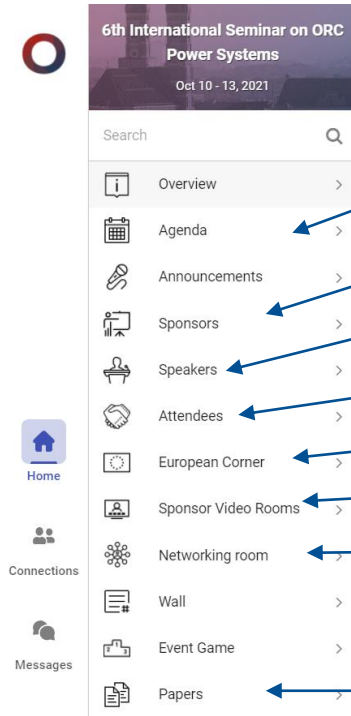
6th International Seminar on ORC Power Systems

Oct 10 - 13, 2021

Search

Overview >

Agenda >

Announcements >

Sponsors >

Speakers >

Attendees >

European Corner >

Sponsor Video Rooms >

Networking room >

Wall >

Event Game >

Papers >

Home

Connections

Messages